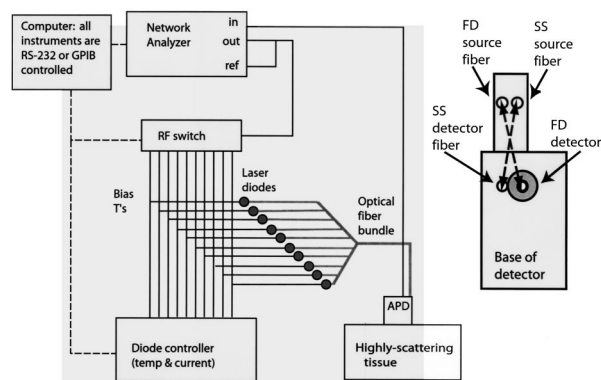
Computer: all instruments are RS-232 or GPIB controlled

Network Analyzer

in

out

ref

RF switch

Bias T's

Laser diodes

Optical fiber bundle

APD

Diode controller (temp & current)

Highly-scattering tissue

FD source fiber

SS source fiber

SS detector fiber

FD detector

Base of detector